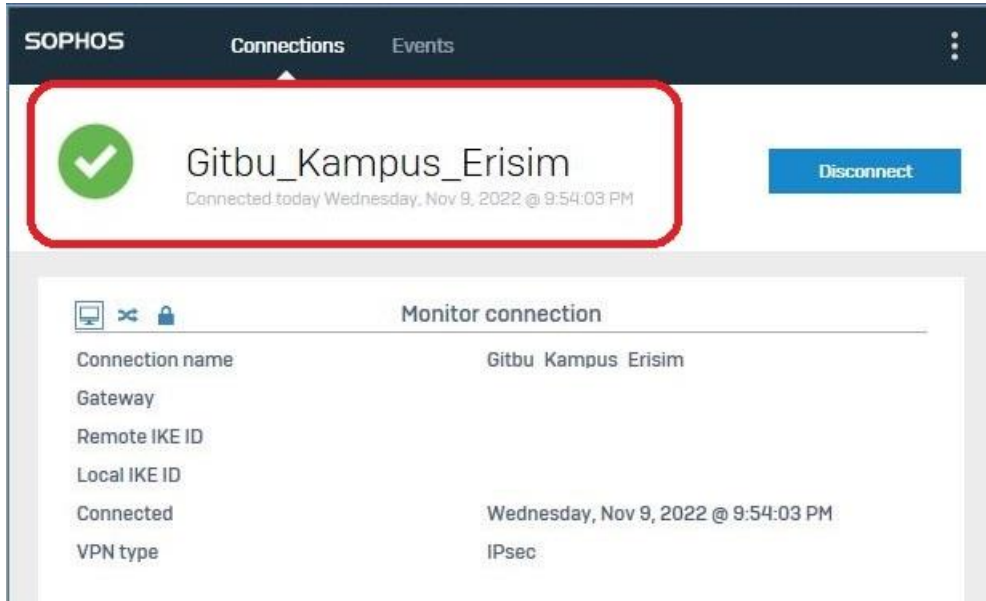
SOPHOS Connections Events

Gitbu_Kampus_Erisim
Connected today Wednesday, Nov 9, 2022 @ 9:54:03 PM

Disconnect

Monitor connection

| | |
|---|---|
| Connection name | Gitbu Kampus Erisim |
| Gateway | |
| Remote IKE ID | |
| Local IKE ID | |
| Connected | Wednesday, Nov 9, 2022 @ 9:54:03 PM |
| VPN type | IPsec |